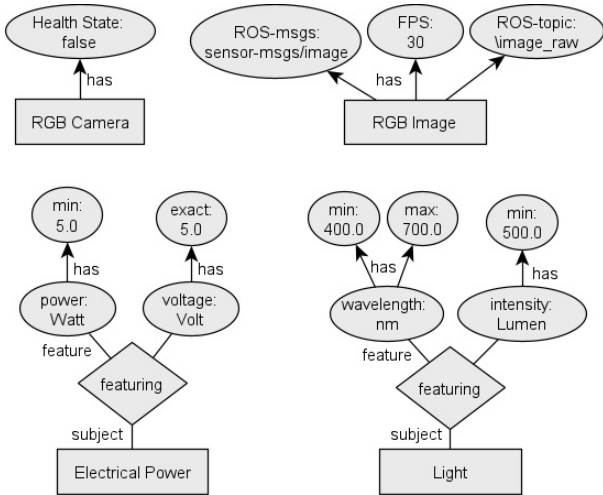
Health State:
false

has

RGB Camera

ROS-msgs:
sensor-msgs/image

FPS:
30

ROS-topic:
\image_raw

has

RGB Image

min:
5.0

has

exact:
5.0

has

power:
Watt

voltage:
Volt

feature

featuring

subject

Electrical Power

min:
400.0

max:
700.0

has

min:
500.0

has

wavelength:
nm

intensity:
Lumen

feature

featuring

subject

Light